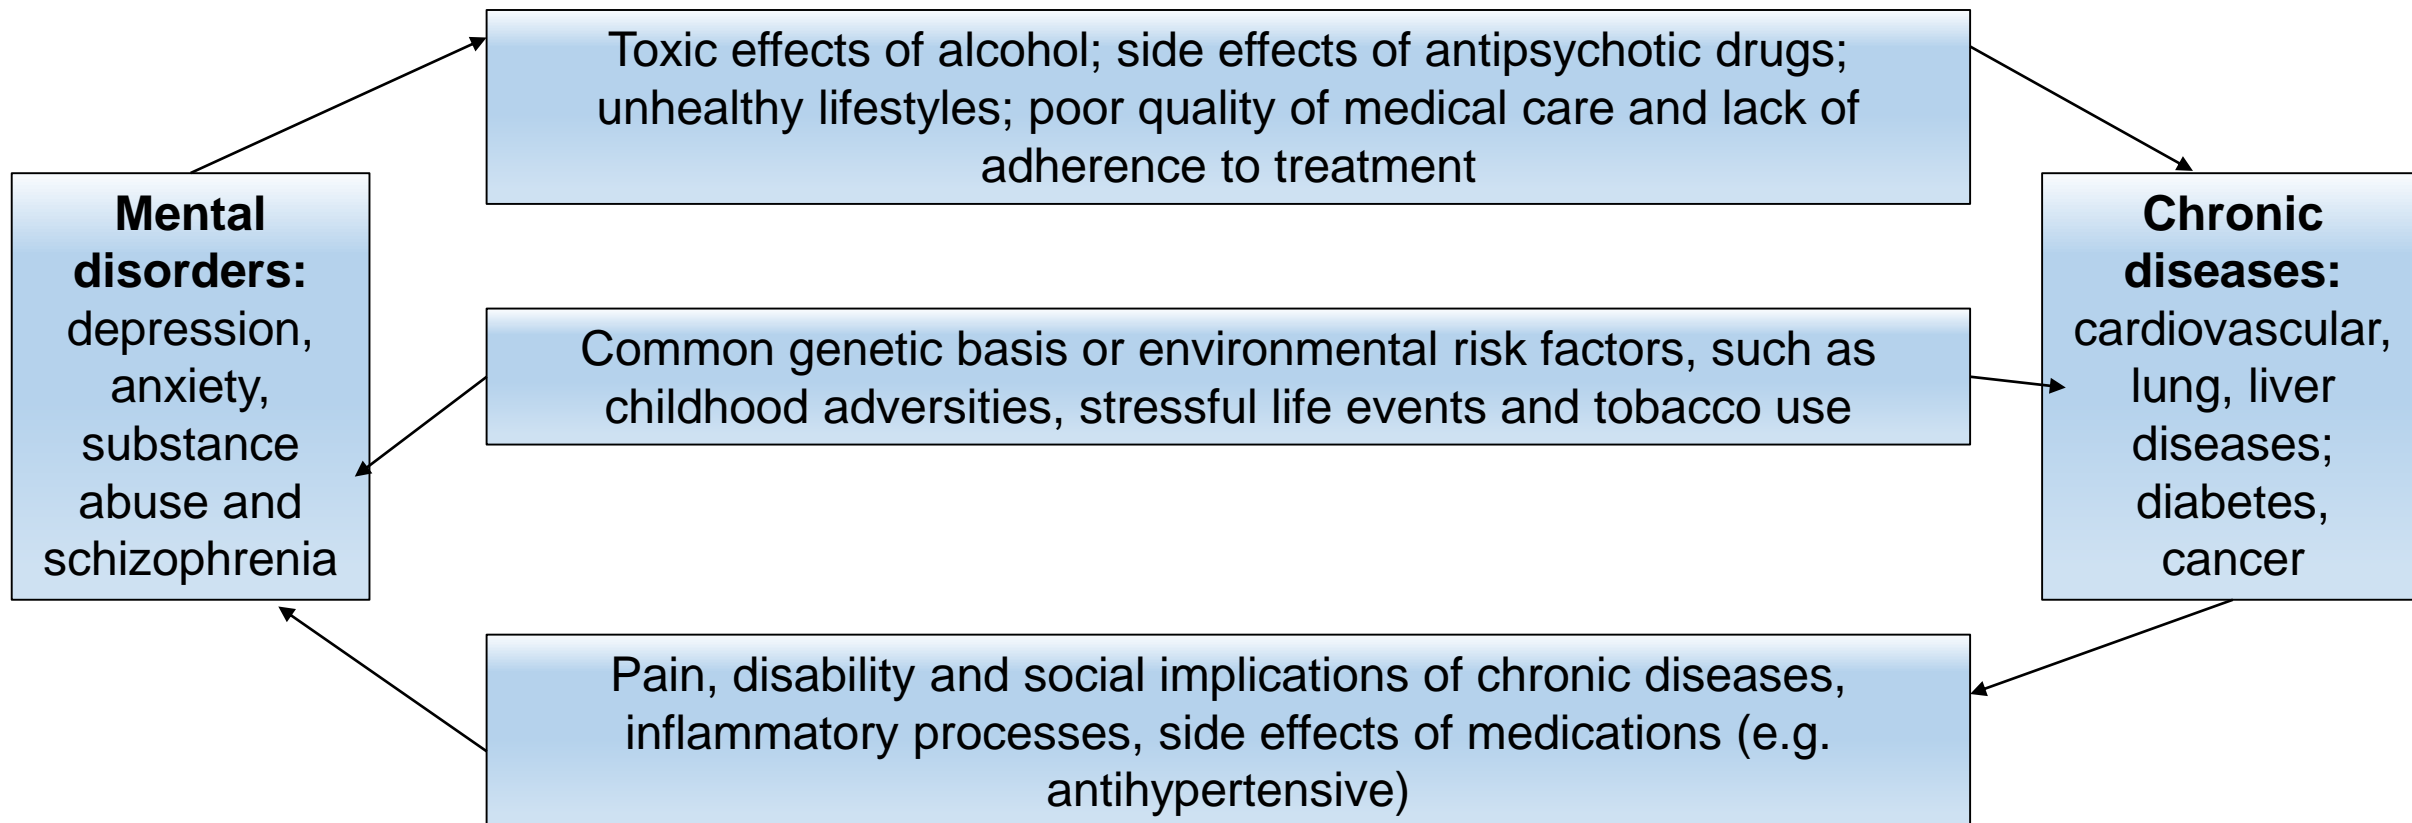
Toxic effects of alcohol; side effects of antipsychotic drugs; unhealthy lifestyles; poor quality of medical care and lack of adherence to treatment

**Mental disorders:** depression, anxiety, substance abuse and schizophrenia

Common genetic basis or environmental risk factors, such as childhood adversities, stressful life events and tobacco use

**Chronic diseases:** cardiovascular, lung, liver diseases; diabetes, cancer

Pain, disability and social implications of chronic diseases, inflammatory processes, side effects of medications (e.g. antihypertensive)